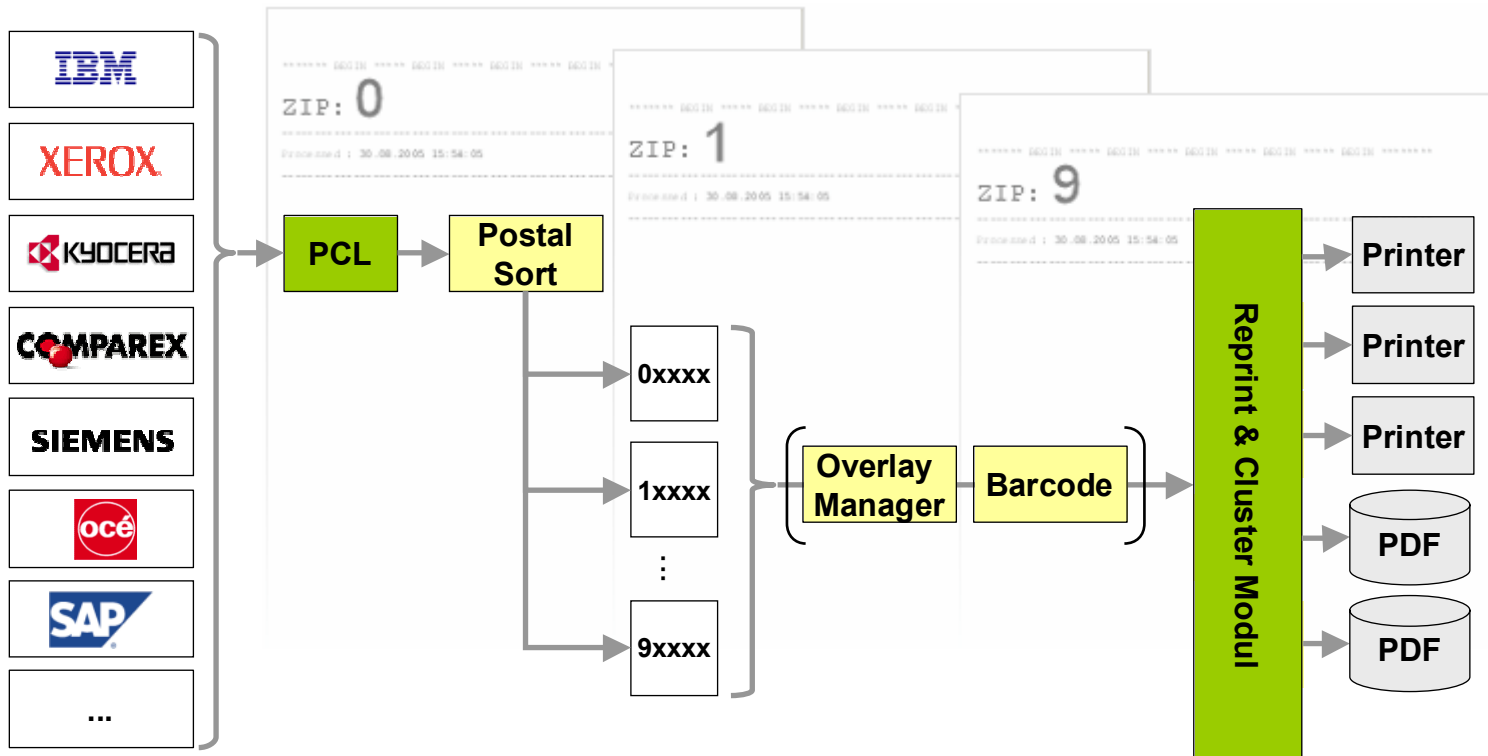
IBM
XEROX
KYOCERA
COMPAREX
SIEMENS
océ
SAP
...

******* BEGIN ***** BEGIN ***** BEGIN ***** BEGIN
ZIP: 0
Processed : 30.08.2005 15:54:05

******* BEGIN ***** BEGIN ***** BEGIN ***** BEGIN
ZIP: 1
Processed : 30.08.2005 15:54:05

******* BEGIN ***** BEGIN ***** BEGIN ***** BEGIN ***** BEGIN ***** BEGIN ********
ZIP: 9
Processed : 30.08.2005 15:54:05

PCL
Postal Sort
0xxxx
1xxxx
⋮
9xxxx
Overlay Manager
Barcode
Reprint & Cluster Modul
Printer
Printer
Printer
PDF
PDF